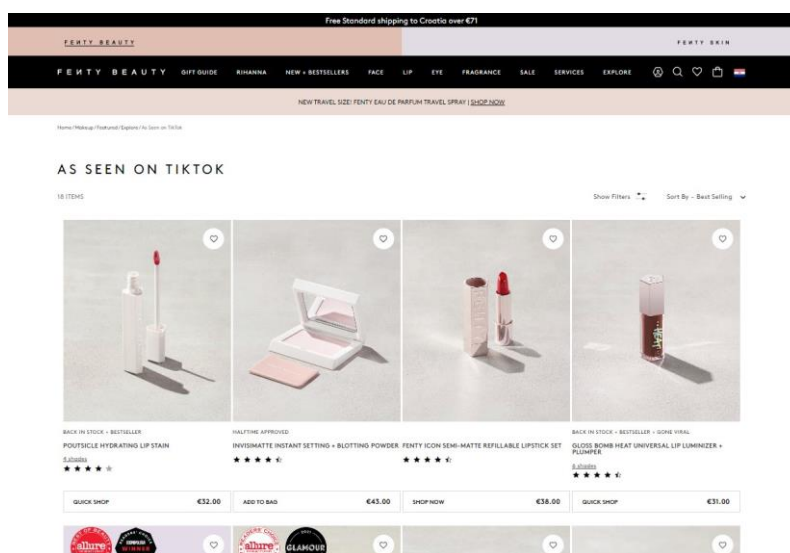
Free Standard shipping to Croatia over €71

FENTY BEAUTY

FENTY SKIN

FENTY BEAUTY GIFT GUIDE RIHANNA NEW + BESTSELLERS FACE LIP EYE FRAGRANCE SALE SERVICES EXPLORE

NEW TRAVEL SIZE! FENTY EAU DE PARFUM TRAVEL SPRAY | SHOP NOW

Home / Makeup / Featured / Explore / As Seen on TikTok

AS SEEN ON TIKTOK

18 ITEMS

Show Filters

Sort By - Best Selling

BACK IN STOCK • BESTSELLER
POUTSICLE HYDRATING LIP STAIN
6 shades
QUICK SHOP €32.00

HALFTIME APPROVED
INVISIMATTE INSTANT SETTING + BLOTTING POWDER
ADD TO BAG €43.00

FENTY ICON SEMI-MATTE REFILLABLE LIPSTICK SET
SHOP NOW €38.00

BACK IN STOCK • BESTSELLER • GONE VIRAL
GLOSS BOMB HEAT UNIVERSAL LIP LUMINIZER + PLUMPER
6 shades
QUICK SHOP €31.00

allure WINNER

allure GLAMOUR